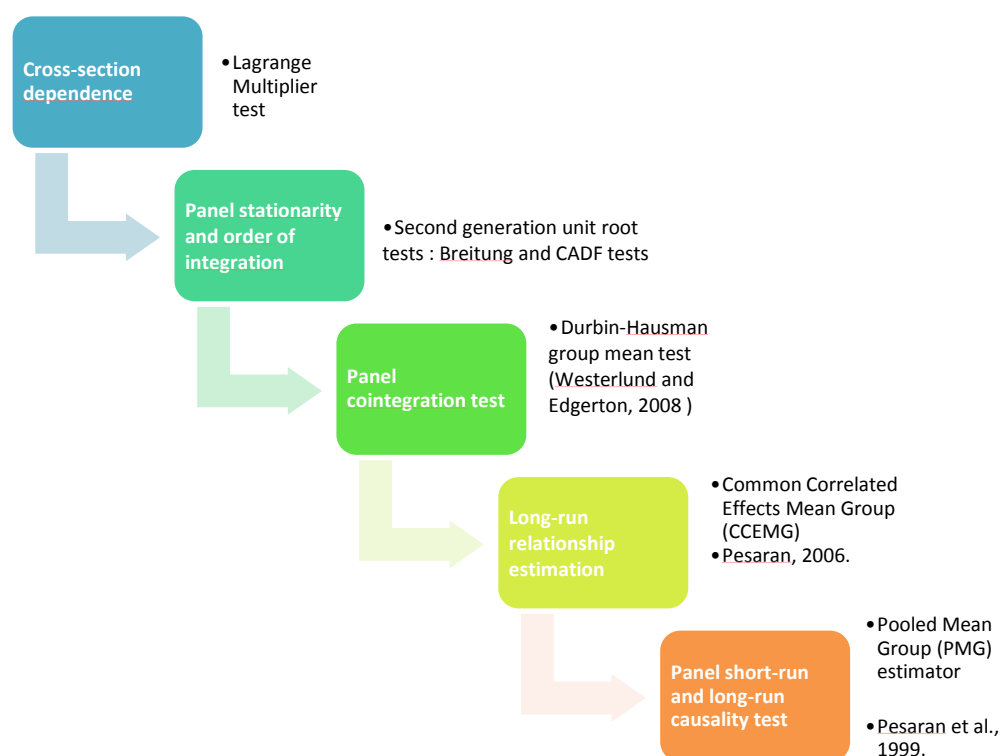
Cross-section dependence

• Lagrange Multiplier test

Panel stationarity and order of integration

• Second generation unit root tests : Breitung and CADF tests

Panel cointegration test

• Durbin-Hausman group mean test (Westerlund and Edgerton, 2008 )

Long-run relationship estimation

• Common Correlated Effects Mean Group (CCEMG)
• Pesaran, 2006.

Panel short-run and long-run causality test

• Pooled Mean Group (PMG) estimator

• Pesaran et al., 1999.